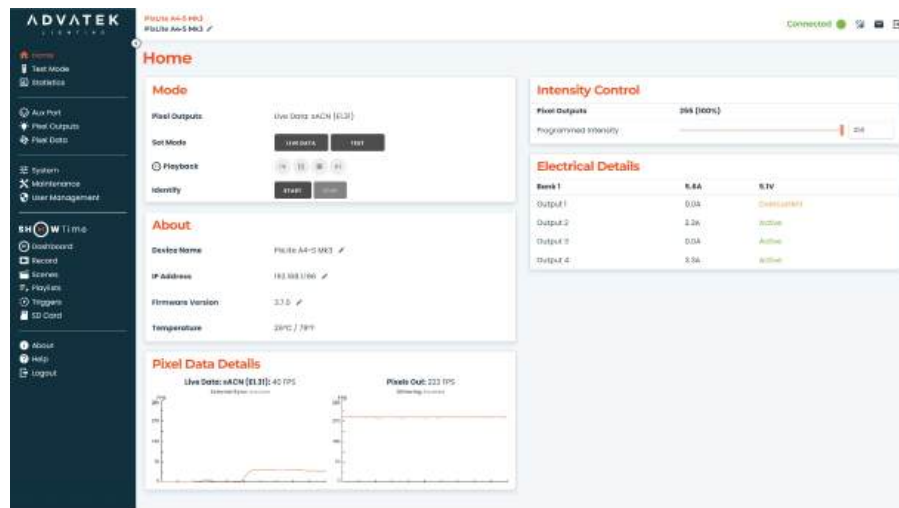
ADVATEK
LIGHTING

PixLite A4-S Mk3
PixLite A4-S Mk3

Connected

Home
Test Mode
Statistics

Aux Port
Pixel Outputs
Pixel Data

System
Maintenance
User Management

SHOWTime
Dashboard
Record
Scenes
Playlists
Triggers
SD Card

About
Help
Logout

Home

Mode

Pixel Outputs	Live Data: sACN (E1.31)
Set Mode	LIVE DATA	TEST
Playback
Identify	START	STOP

About

Device Name	PixLite A4-S MK3
IP Address	192.168.1.166
Firmware Version	3.7.0
Temperature	26°C / 79°F

Pixel Data Details

Live Data: sACN (E1.31): 40 FPS
Pixels Out: 222 FPS

Intensity Control

| Pixel Outputs | 255 (100%) |
|---|---|
| Programmed Intensity | 255 |

Electrical Details

| Bank 1 | 5.6A | 5.1V |
|---|---|---|
| Output 1 | 0.0A | Overcurrent |
| Output 2 | 2.2A | Active |
| Output 3 | 0.0A | Active |
| Output 4 | 3.3A | Active |